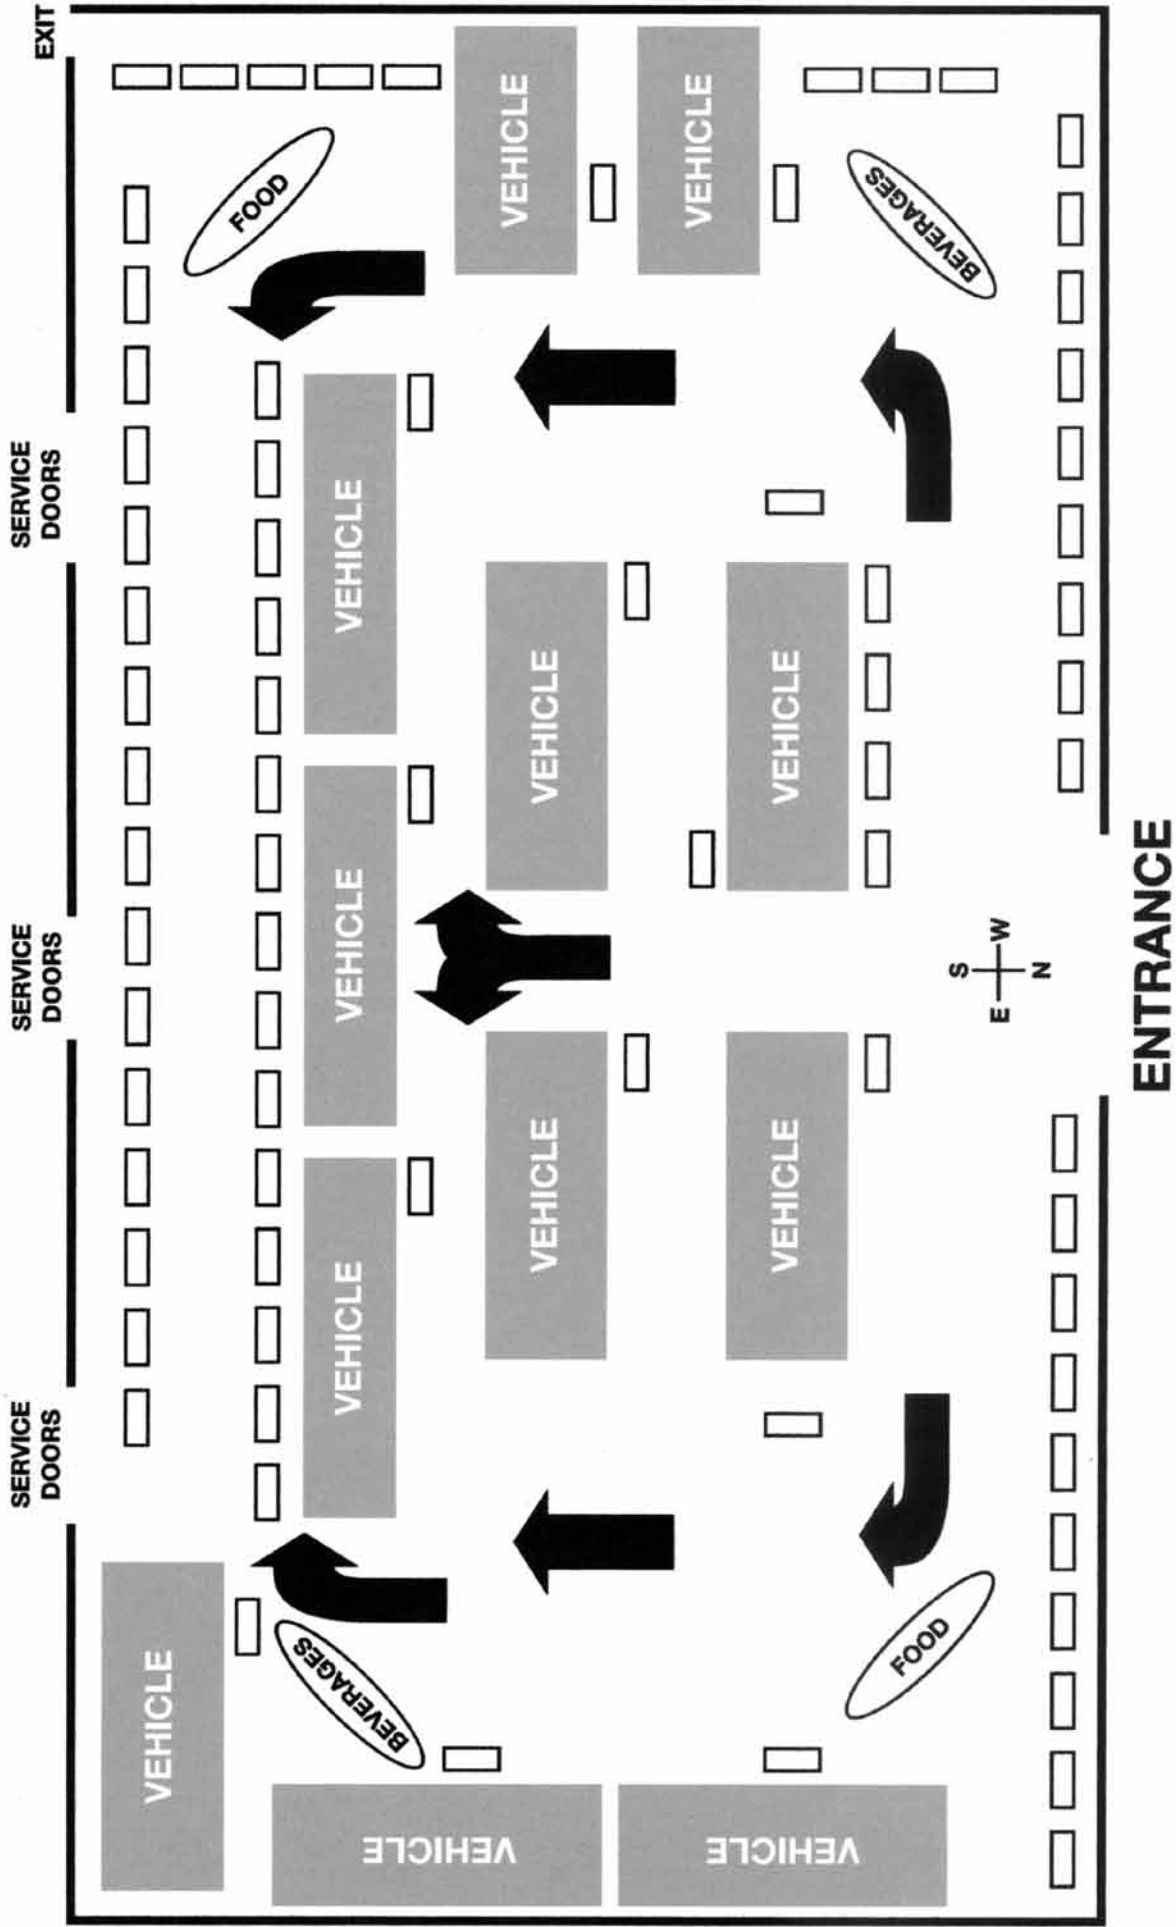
EXIT

SERVICE DOORS

SERVICE DOORS

SERVICE DOORS

FOOD

BEVERAGES

VEHICLE

VEHICLE

VEHICLE

VEHICLE

VEHICLE

VEHICLE

VEHICLE

VEHICLE

VEHICLE

VEHICLE

VEHICLE

S W E N

FOOD

BEVERAGES

VEHICLE

VEHICLE

ENTRANCE